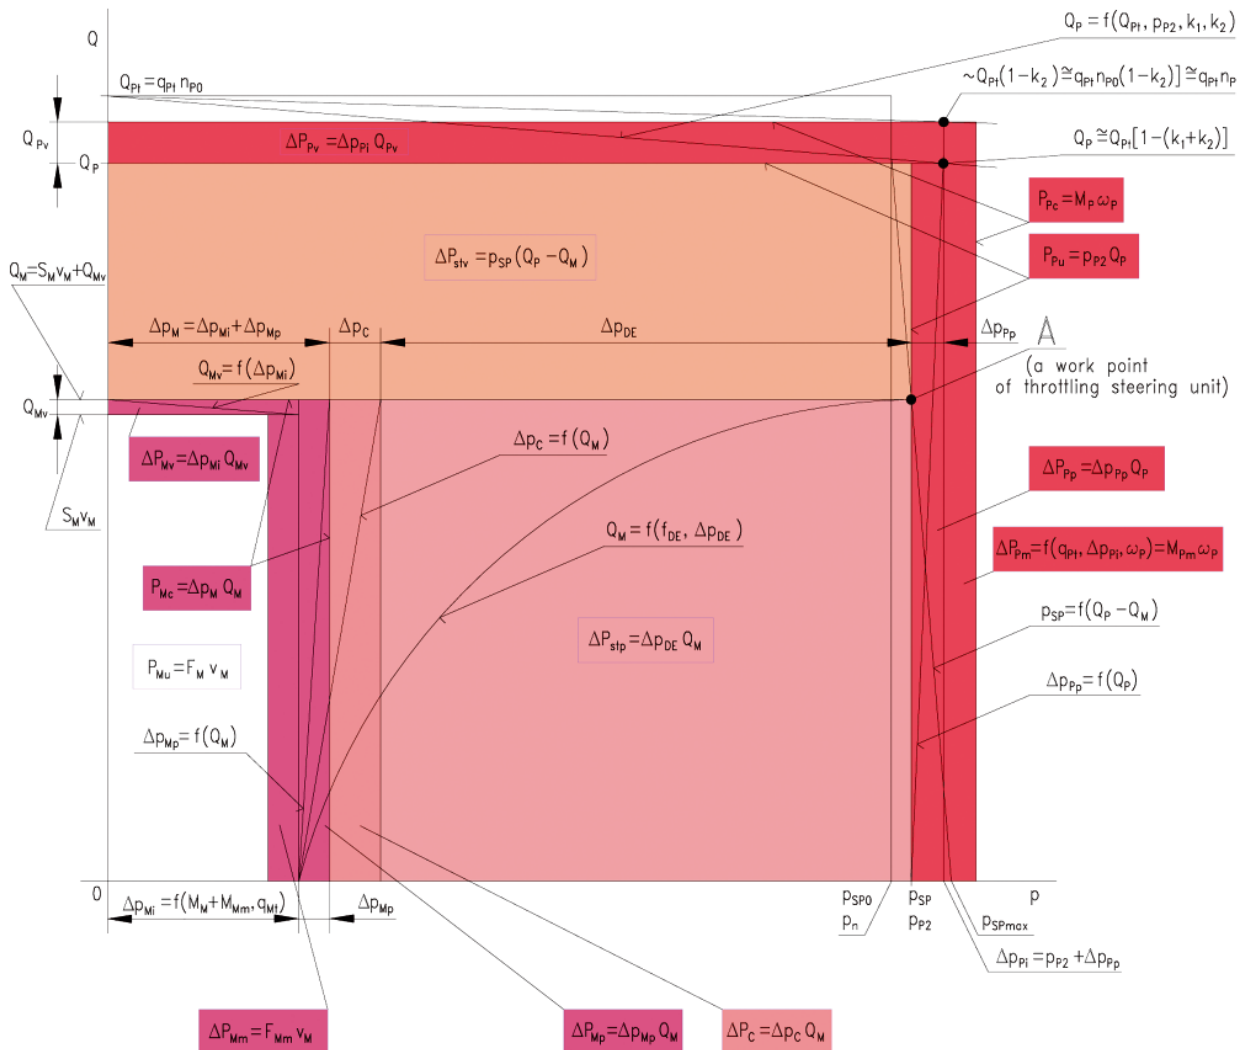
Q

$Q_P = f(Q_{Pt}, p_{P2}, k_1, k_2)$

$Q_{Pt} = q_{Pt}\, n_{P0}$

$\sim Q_{Pt}(1-k_2) \cong q_{Pt} n_{P0}(1-k_2)] \cong q_{Pt} n_P$

$Q_{Pv}$

$\Delta P_{Pv} = \Delta p_{Pi}\, Q_{Pv}$

$Q_P \cong Q_{Pt}[1-(k_1+k_2)]$

$Q_P$

$P_{Pc} = M_P\, \omega_P$

$P_{Pu} = p_{P2}\, Q_P$

$\Delta P_{stv} = p_{SP}\,(Q_P - Q_M)$

$Q_M = S_M v_M + Q_{Mv}$

$\Delta p_M = \Delta p_{Mi} + \Delta p_{Mp}$

$\Delta p_C$

$\Delta p_{DE}$

$\Delta p_{Pp}$

A

(a work point of throttling steering unit)

$Q_{Mv} = f(\Delta p_{Mi})$

$Q_{Mv}$

$\Delta P_{Mv} = \Delta p_{Mi}\, Q_{Mv}$

$\Delta p_C = f(Q_M)$

$\Delta P_{Pp} = \Delta p_{Pp}\, Q_P$

$S_M v_M$

$Q_M = f(f_{DE}, \Delta p_{DE})$

$\Delta P_{Pm} = f(q_{Pt}, \Delta p_{Pi}, \omega_P) = M_{Pm}\, \omega_P$

$P_{Mc} = \Delta p_M\, Q_M$

$p_{SP} = f(Q_P - Q_M)$

$\Delta P_{stp} = \Delta p_{DE}\, Q_M$

$P_{Mu} = F_M\, v_M$

$\Delta p_{Pp} = f(Q_P)$

$\Delta p_{Mp} = f(Q_M)$

0

$\Delta p_{Mi} = f(M_M + M_{Mm}, q_{Mt})$

$\Delta p_{Mp}$

$p_{SP0}$

$p_n$

$p_{SP}$

$p_{P2}$

p

$p_{SPmax}$

$\Delta p_{Pi} = p_{P2} + \Delta p_{Pp}$

$\Delta P_{Mm} = F_{Mm}\, v_M$

$\Delta P_{Mp} = \Delta p_{Mp}\, Q_M$

$\Delta P_C = \Delta p_C\, Q_M$